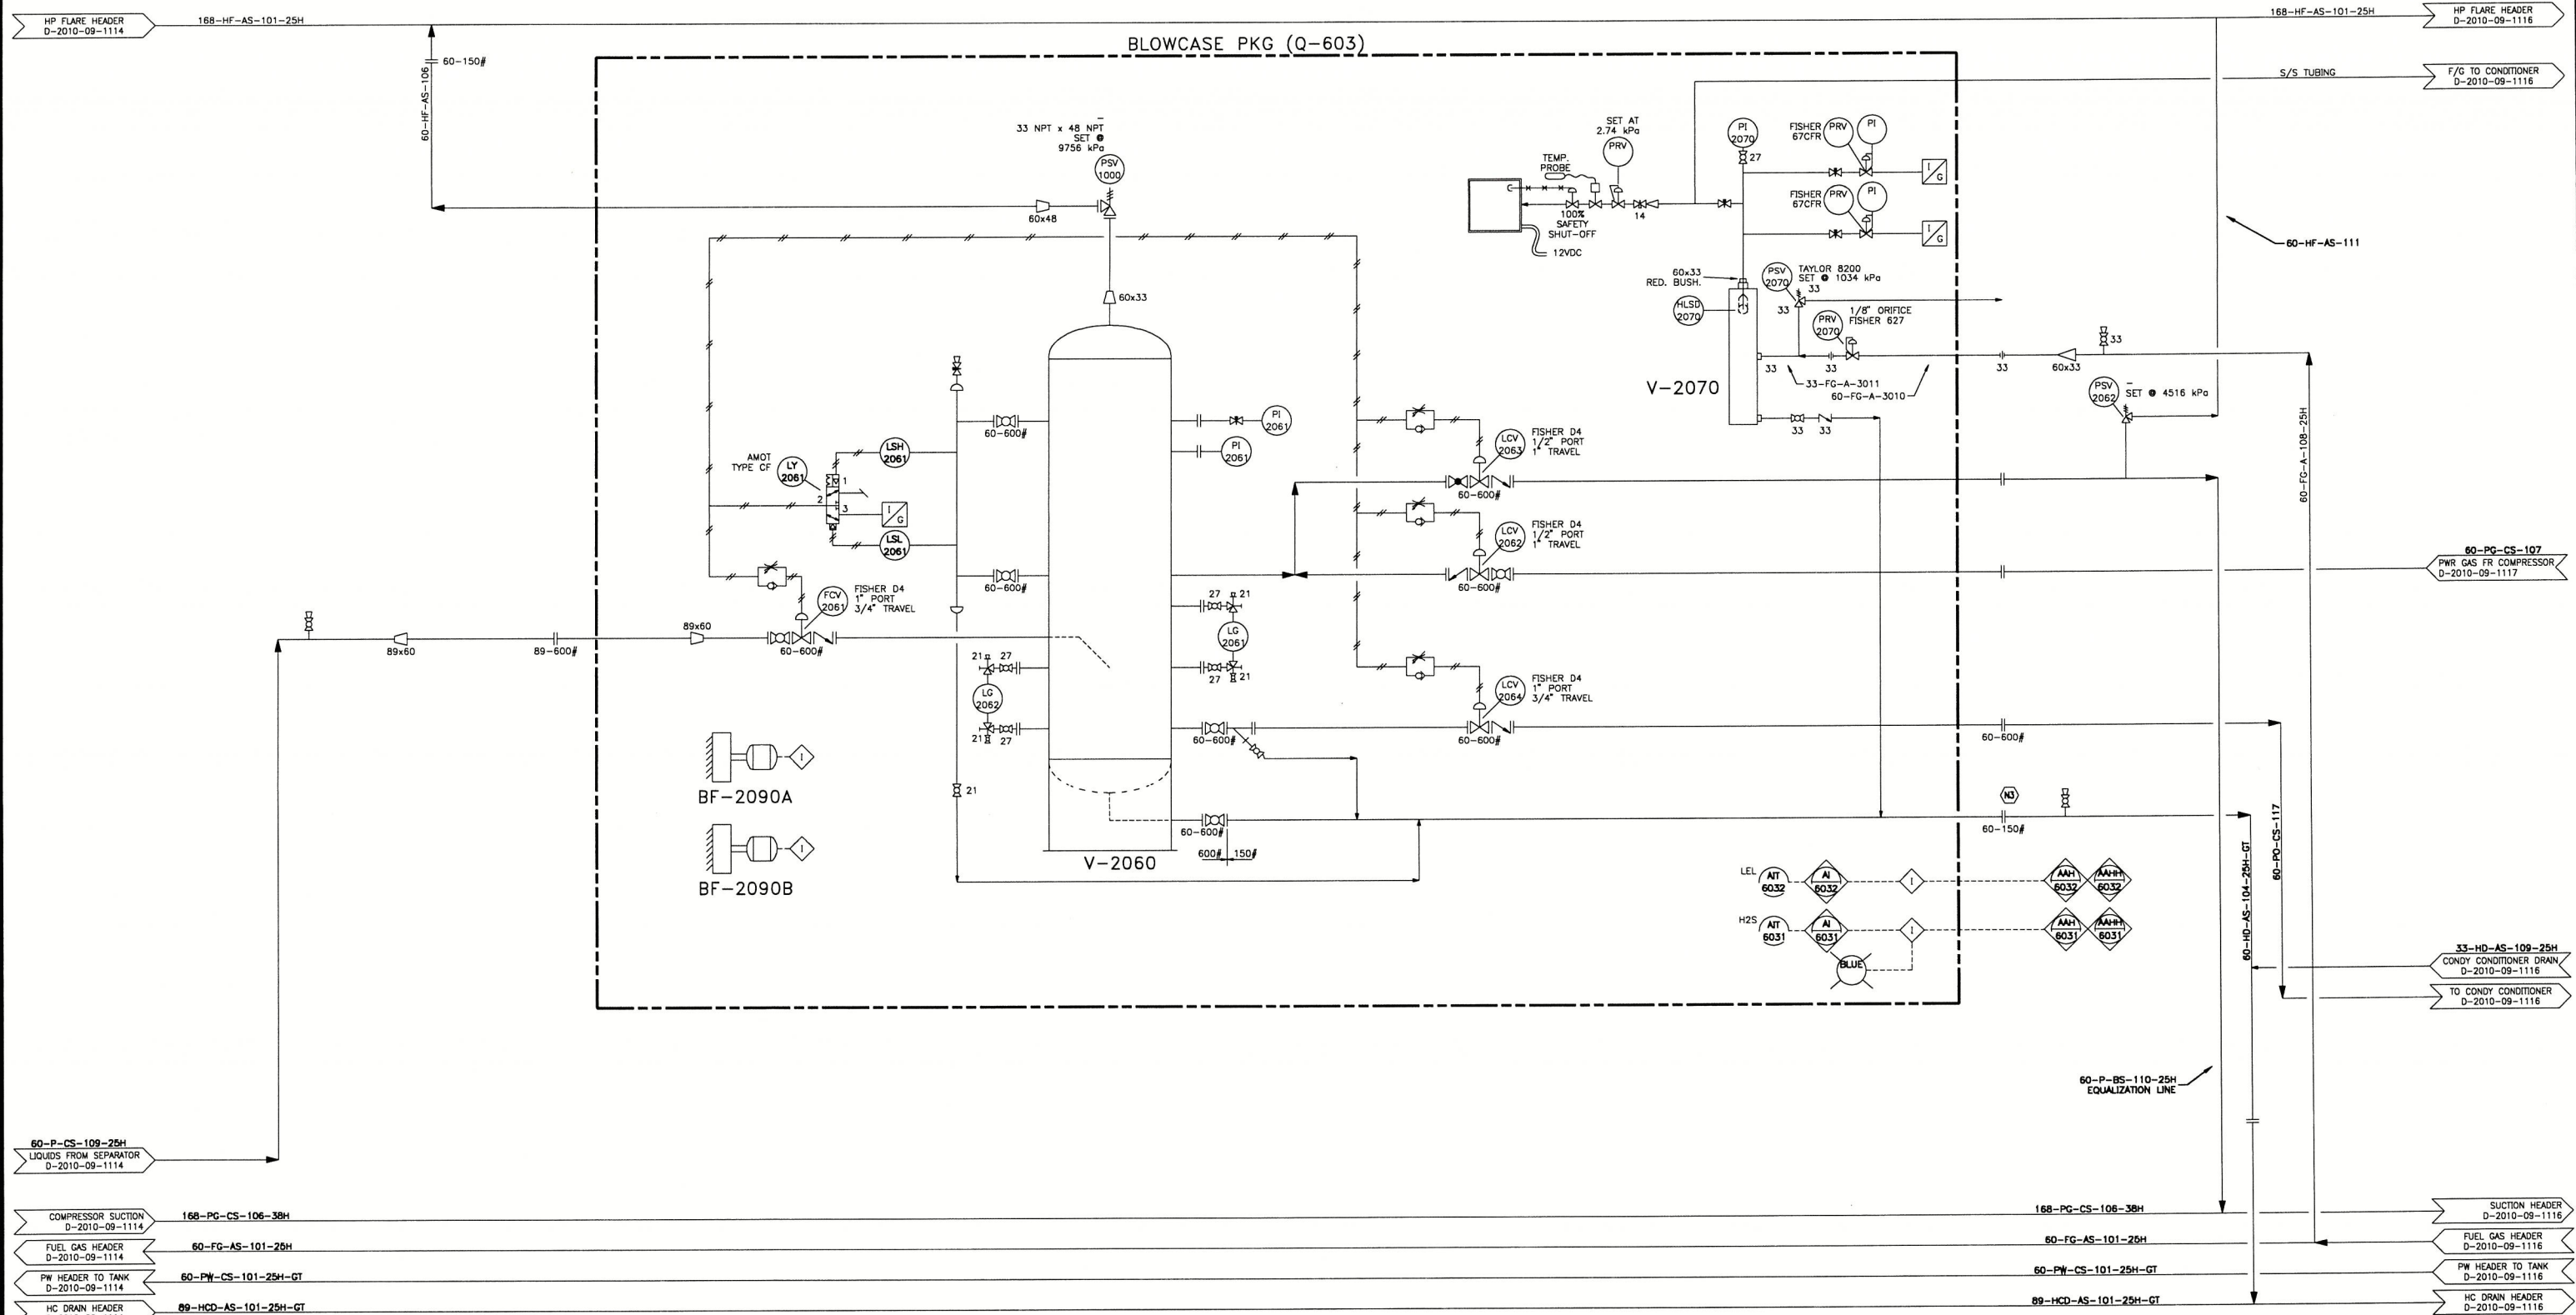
HP FLARE HEADER
D-2010-09-1114
168-HF-AS-101-25H
168-HF-AS-101-25H
HP FLARE HEADER
D-2010-09-1116

BLOWCASE PKG (Q-603)

60-150#
60-HF-AS-106

S/S TUBING
F/G TO CONDITIONER
D-2010-09-1116

33 NPT x 48 NPT
SET @
9756 kPa
PSV
1000
60x48
60x33

SET AT
2.74 kPa
PRV
TEMP.
PROBE
C
100%
SAFETY
SHUT-OFF
12VDC
14

PI
2070
27
FISHER
67CFR
PRV
PI
I
G
FISHER
67CFR
PRV
PI
I
G

60-HF-AS-111

60x33
RED. BUSH.
PSV
2070
TAYLOR 8200
SET @ 1034 kPa
33
33
HLSD
2070
PRV
2070
1/8" ORIFICE
FISHER 627
33
33
60x33
33
33
33-FG-A-3011
60-FG-A-3010
V-2070
33 33

PSV
2062
SET @ 4516 kPa
60-FG-A-108-25H

AMOT
TYPE CF
LY
2061
LSH
2061
1
2
3
I
G
LSL
2061
60-600#
PI
2061
PI
2061
60-600#

FISHER D4
1/2" PORT
1" TRAVEL
LCV
2063
60-600#

FISHER D4
1/2" PORT
1" TRAVEL
LCV
2062
60-600#

60-PG-CS-107
PWR GAS FR COMPRESSOR
D-2010-09-1117

FISHER D4
1" PORT
3/4" TRAVEL
FCV
2061
89x60
60-600#
89x60
89-600#

27 21
LG
2061
27 21
21 27
LG
2062
21 27

FISHER D4
1" PORT
3/4" TRAVEL
LCV
2064
60-600#
60-600#
60-600#

BF-2090A
BF-2090B
21
60-600#
600# 150#
V-2060

N3
60-150#

LEL
AIT
6032
AI
6032
I
AAH
6032
AAHH
6032
H2S
AIT
6031
AI
6031
I
AAH
6031
AAHH
6031
BLUE

60-HD-AS-104-25H-GT
60-PO-CS-117

33-HD-AS-109-25H
CONDY CONDITIONER DRAIN
D-2010-09-1116
TO CONDY CONDITIONER
D-2010-09-1116

60-P-BS-110-25H
EQUALIZATION LINE

60-P-CS-109-25H
LIQUIDS FROM SEPARATOR
D-2010-09-1114

COMPRESSOR SUCTION
D-2010-09-1114
168-PG-CS-106-38H
168-PG-CS-106-38H
SUCTION HEADER
D-2010-09-1116

FUEL GAS HEADER
D-2010-09-1114
60-FG-AS-101-25H
60-FG-AS-101-25H
FUEL GAS HEADER
D-2010-09-1116

PW HEADER TO TANK
D-2010-09-1114
60-PW-CS-101-25H-GT
60-PW-CS-101-25H-GT
PW HEADER TO TANK
D-2010-09-1116

HC DRAIN HEADER
89-HCD-AS-101-25H-GT
89-HCD-AS-101-25H-GT
HC DRAIN HEADER
D-2010-09-1116